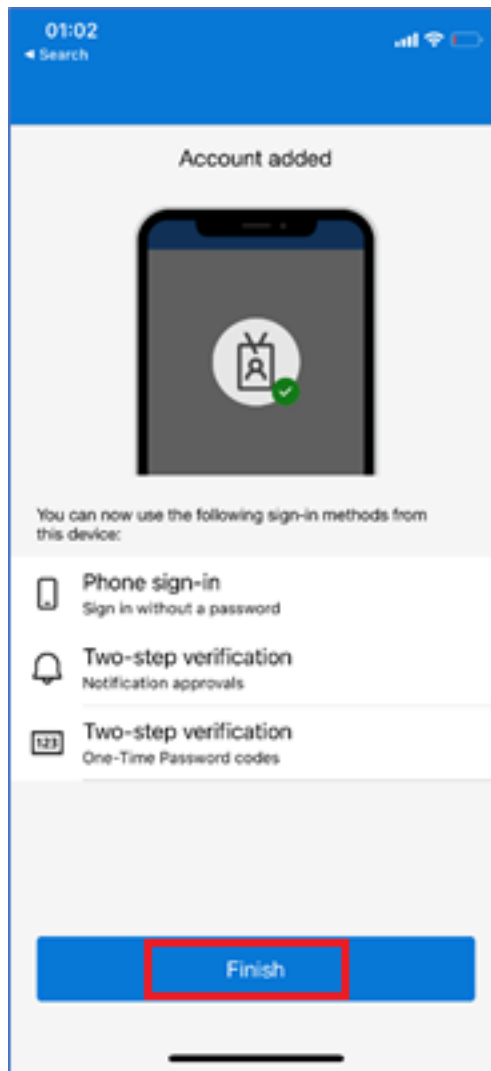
01:02
◂ Search

Account added

You can now use the following sign-in methods from this device:

Phone sign-in
Sign in without a password

Two-step verification
Notification approvals

123
Two-step verification
One-Time Password codes

Finish